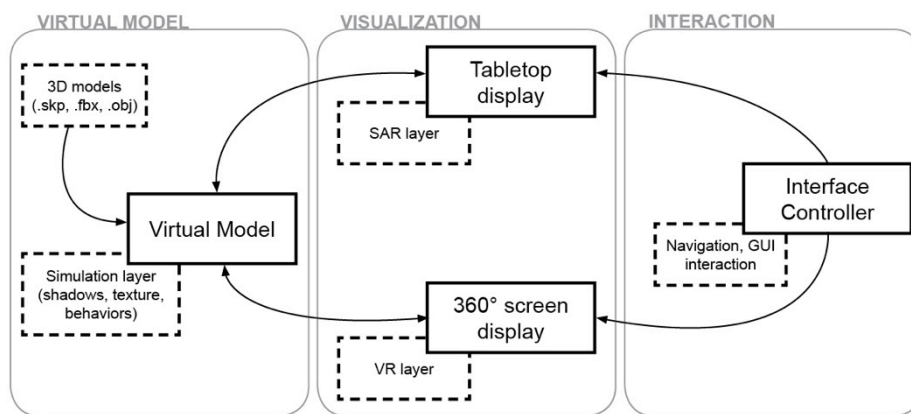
VIRTUAL MODEL

3D models (.skp, .fbx, .obj)

Virtual Model

Simulation layer (shadows, texture, behaviors)

VISUALIZATION

Tabletop display

SAR layer

360° screen display

VR layer

INTERACTION

Interface Controller

Navigation, GUI interaction